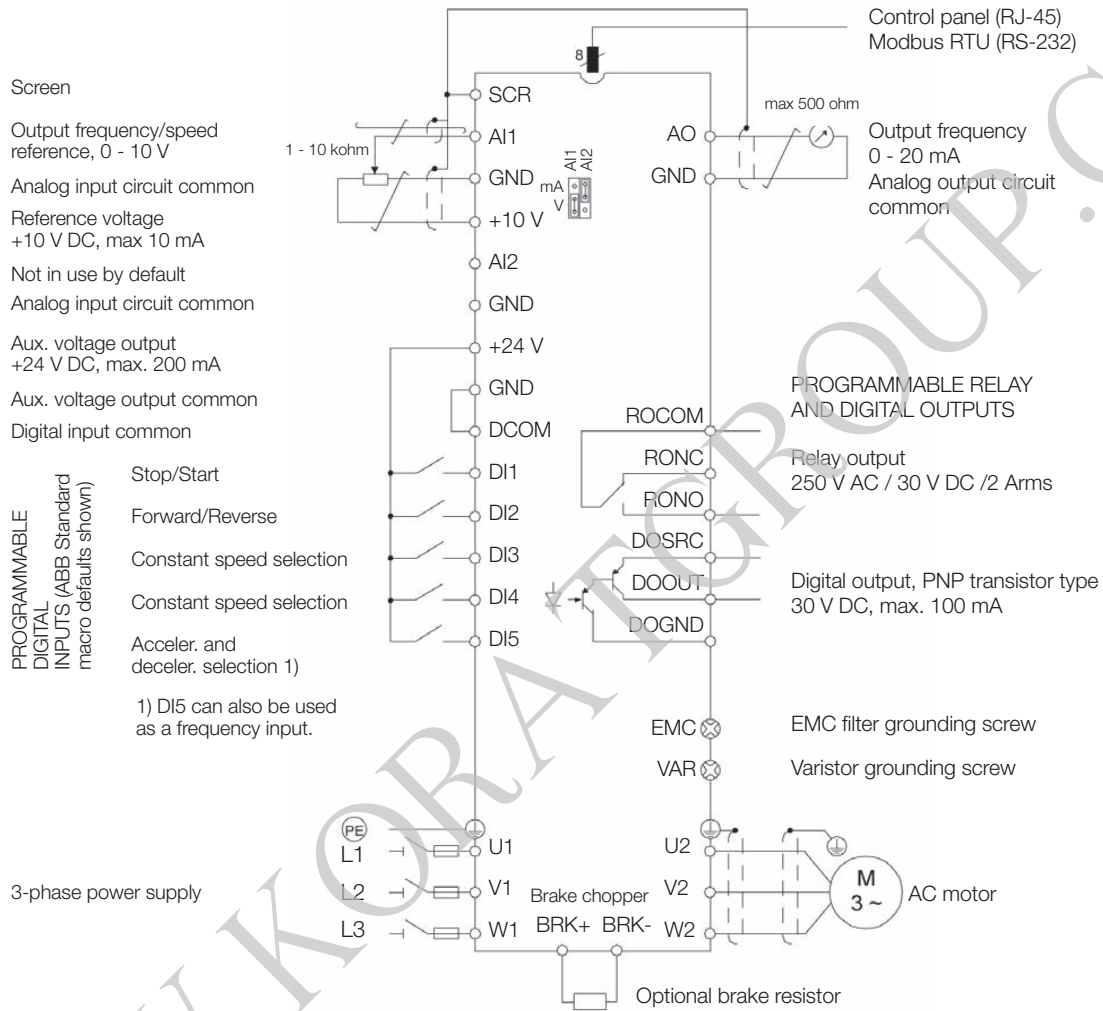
Control panel (RJ-45)
Modbus RTU (RS-232)

8

Screen

SCR

Output frequency/speed reference, 0 - 10 V

1 - 10 kohm

AI1

Analog input circuit common

GND

mA

V

AI1

AI2

Reference voltage +10 V DC, max 10 mA

+10 V

Not in use by default

AI2

Analog input circuit common

GND

Aux. voltage output +24 V DC, max. 200 mA

+24 V

Aux. voltage output common

GND

Digital input common

DCOM

PROGRAMMABLE DIGITAL INPUTS (ABB Standard macro defaults shown)

Stop/Start

DI1

Forward/Reverse

DI2

Constant speed selection

DI3

Constant speed selection

DI4

Acceler. and deceler. selection 1)

DI5

1) DI5 can also be used as a frequency input.

max 500 ohm

AO

GND

Output frequency 0 - 20 mA

Analog output circuit common

PROGRAMMABLE RELAY AND DIGITAL OUTPUTS

ROCOM

RONC

RONO

Relay output 250 V AC / 30 V DC /2 Arms

DOSRC

DOOUT

DOGND

Digital output, PNP transistor type 30 V DC, max. 100 mA

EMC

EMC filter grounding screw

VAR

Varistor grounding screw

PE

L1

U1

3-phase power supply

L2

V1

L3

W1

Brake chopper

BRK+ BRK-

U2

V2

W2

M
3 ~

AC motor

Optional brake resistor

KORATGROUP